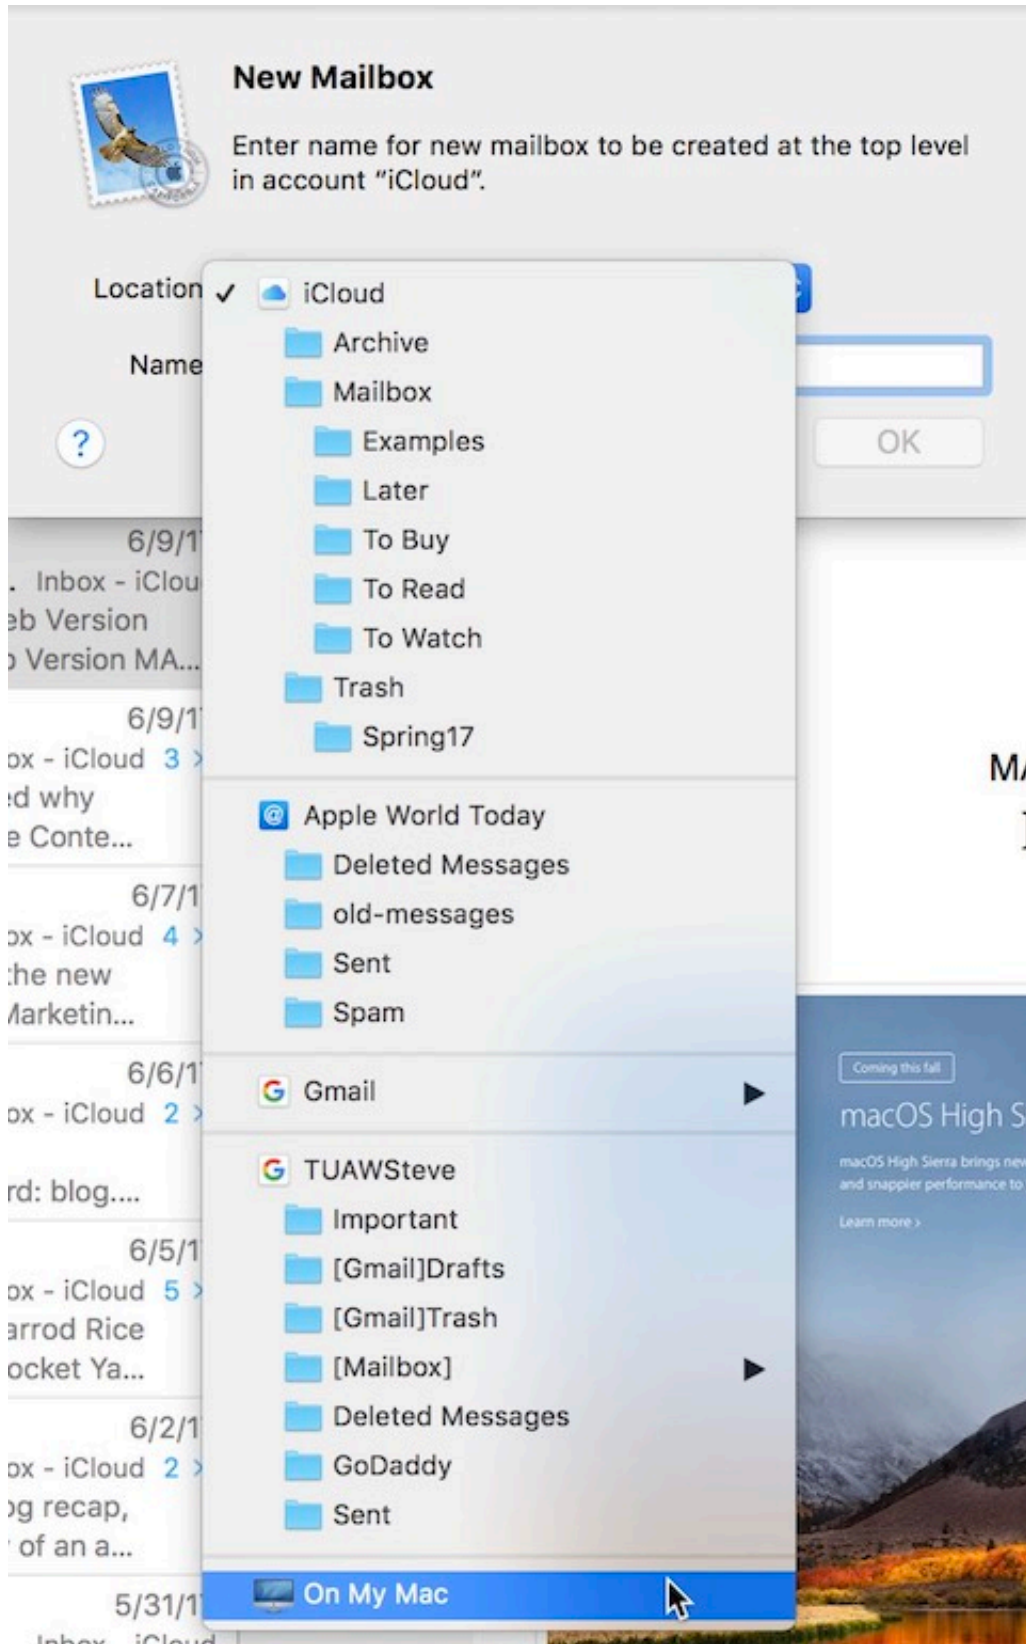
New Mailbox

Enter name for new mailbox to be created at the top level in account "iCloud".

Location

Name

?

OK

✓ iCloud
Archive
Mailbox
Examples
Later
To Buy
To Read
To Watch
Trash
Spring17

Apple World Today
Deleted Messages
old-messages
Sent
Spam

Gmail

TUAWSteve
Important
[Gmail]Drafts
[Gmail]Trash
[Mailbox]
Deleted Messages
GoDaddy
Sent

On My Mac

6/9/1
. Inbox - iClou
eb Version
Version MA...

6/9/1
ox - iCloud 3
ed why
e Conte...

6/7/1
ox - iCloud 4
the new
Marketin...

6/6/1
ox - iCloud 2
rd: blog....

6/5/1
ox - iCloud 5
arrod Rice
ocket Ya...

6/2/1
ox - iCloud 2
og recap,
of an a...

5/31/1
Inbox - iCloud

MA

Coming this fall
macOS High S
macOS High Sierra brings new
and snappier performance to
Learn more ›